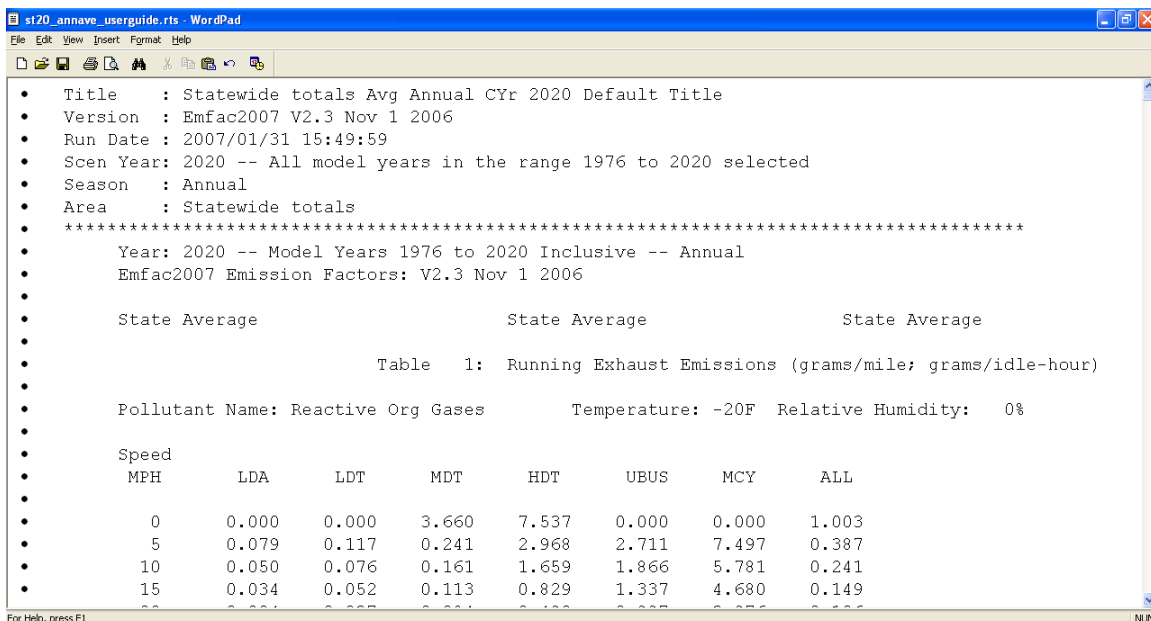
st20_annave_userguide.rts - WordPad
File Edit View Insert Format Help

- Title : Statewide totals Avg Annual CYr 2020 Default Title
- Version : Emfac2007 V2.3 Nov 1 2006
- Run Date : 2007/01/31 15:49:59
- Scen Year: 2020 -- All model years in the range 1976 to 2020 selected
- Season : Annual
- Area : Statewide totals
- ****************************************************************************************
- Year: 2020 -- Model Years 1976 to 2020 Inclusive -- Annual
- Emfac2007 Emission Factors: V2.3 Nov 1 2006
- 
- State Average State Average State Average
- 
- Table 1: Running Exhaust Emissions (grams/mile; grams/idle-hour)
- 
- Pollutant Name: Reactive Org Gases Temperature: -20F Relative Humidity: 0%
- 
- Speed

| MPH | LDA | LDT | MDT | HDT | UBUS | MCY | ALL |
|---|---|---|---|---|---|---|---|
| 0 | 0.000 | 0.000 | 3.660 | 7.537 | 0.000 | 0.000 | 1.003 |
| 5 | 0.079 | 0.117 | 0.241 | 2.968 | 2.711 | 7.497 | 0.387 |
| 10 | 0.050 | 0.076 | 0.161 | 1.659 | 1.866 | 5.781 | 0.241 |
| 15 | 0.034 | 0.052 | 0.113 | 0.829 | 1.337 | 4.680 | 0.149 |
| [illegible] | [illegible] | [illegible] | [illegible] | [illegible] | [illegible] | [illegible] | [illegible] |

For Help, press F1
NUM